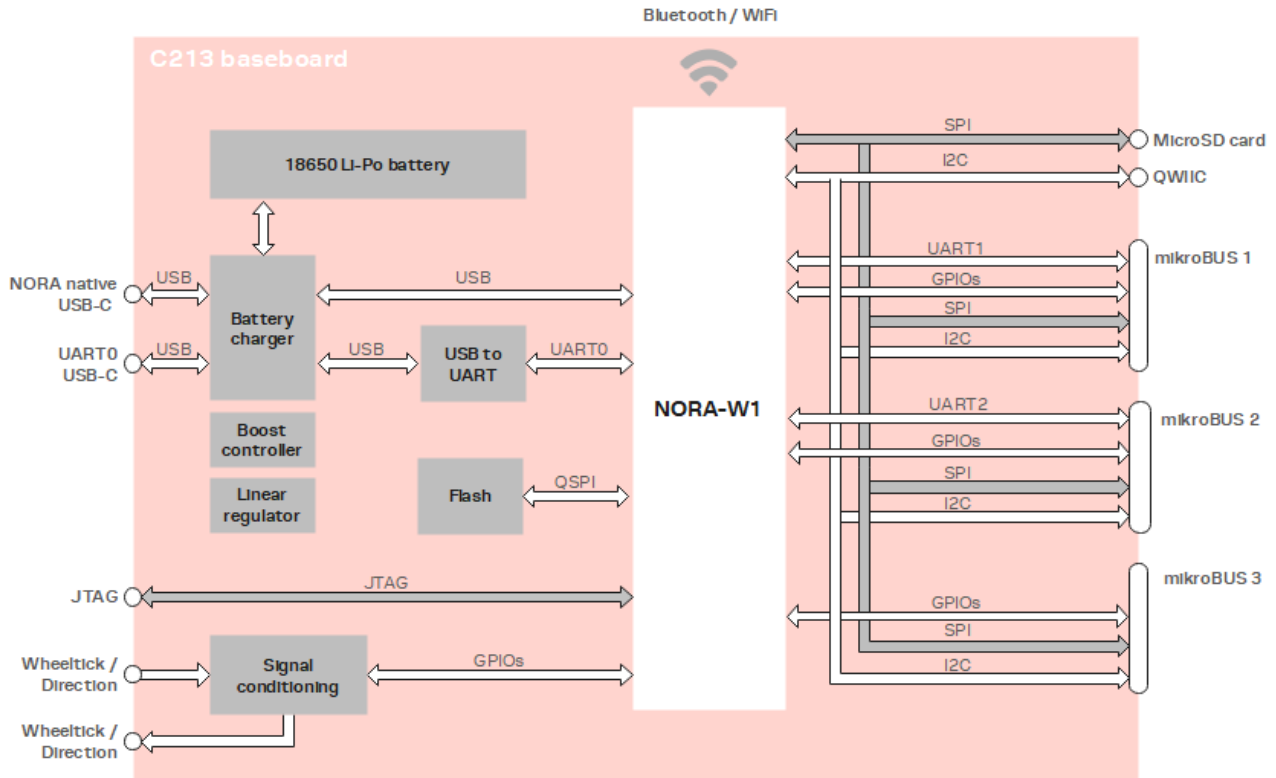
Bluetooth / WiFi

C213 baseboard

18650 Li-Po battery

NORA native USB-C

USB

Battery charger

USB

UART0 USB-C

USB

USB

USB to UART

UART0

Boost controller

Linear regulator

Flash

QSPI

NORA-W1

JTAG

JTAG

Wheeltick / Direction

Signal conditioning

GPIOs

Wheeltick / Direction

SPI

MicroSD card

I2C

QWIIC

UART1

mikroBUS 1

GPIOs

SPI

I2C

UART2

mikroBUS 2

GPIOs

SPI

I2C

mikroBUS 3

GPIOs

SPI

I2C